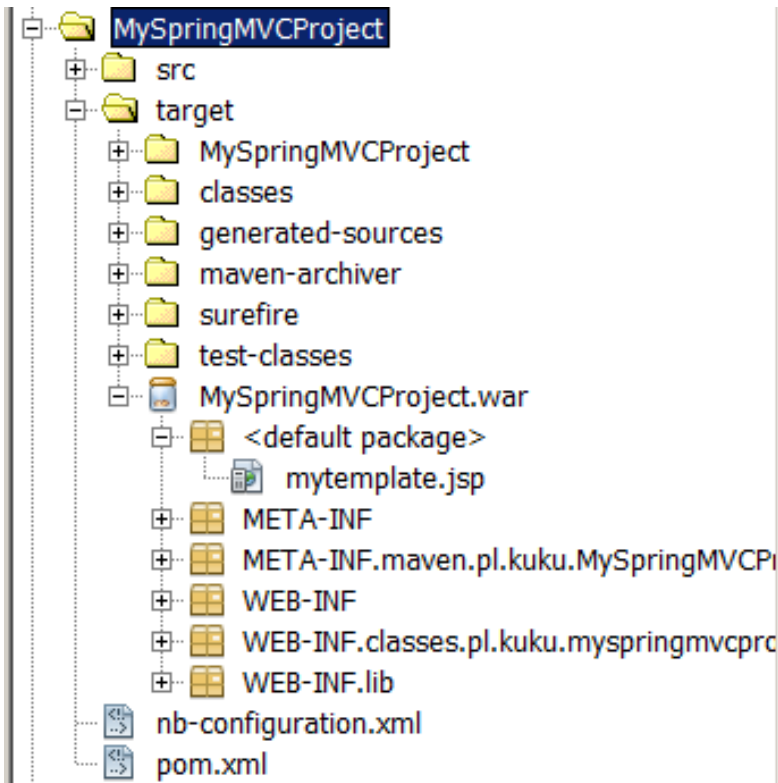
MySpringMVCProject
src
target
MySpringMVCProject
classes
generated-sources
maven-archiver
surefire
test-classes
MySpringMVCProject.war
<default package>
mytemplate.jsp
META-INF
META-INF.maven.pl.kuku.MySpringMVCPr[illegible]
WEB-INF
WEB-INF.classes.pl.kuku.myspringmvcpro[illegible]
WEB-INF.lib
nb-configuration.xml
pom.xml